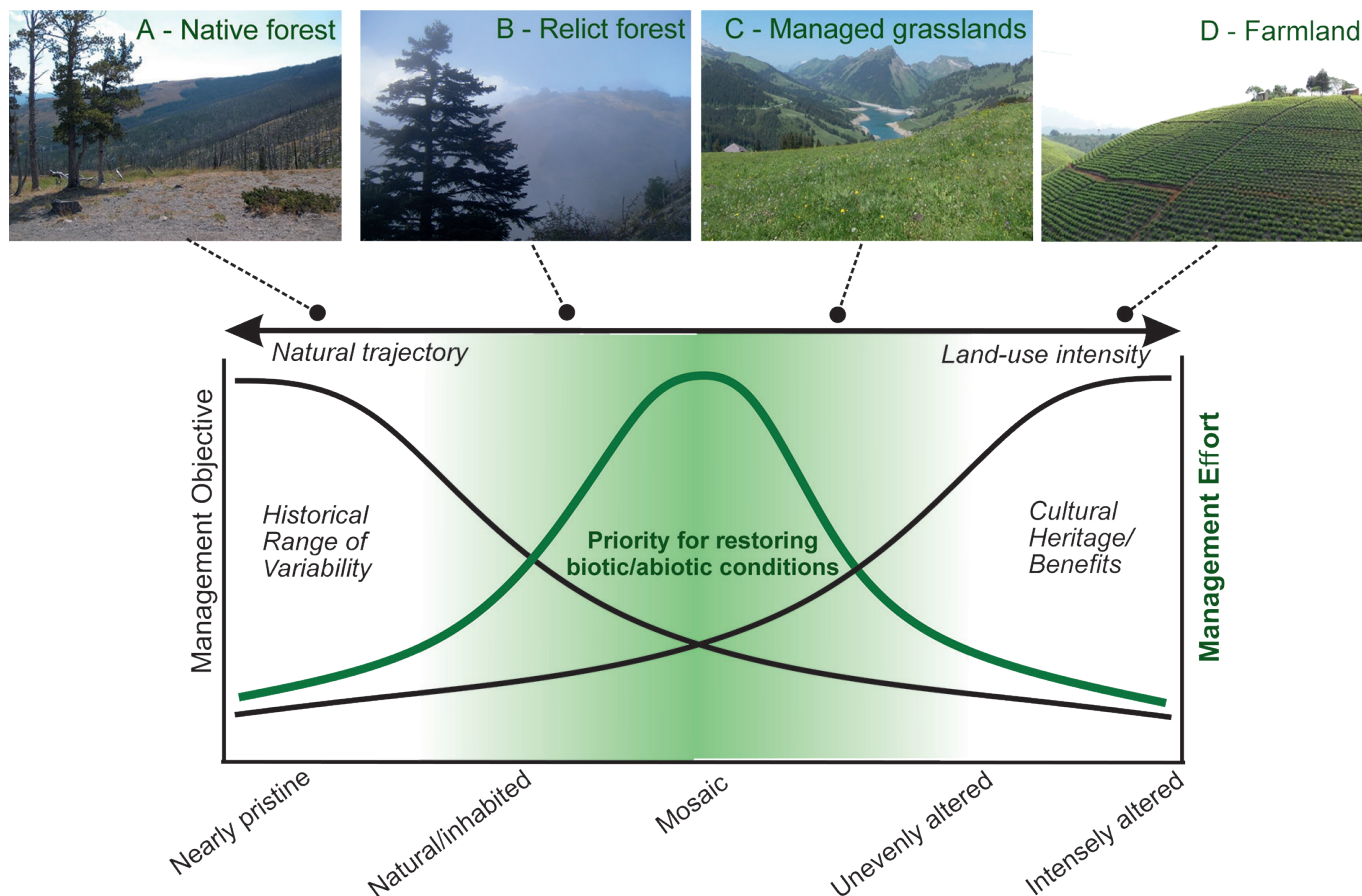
A - Native forest

B - Relict forest

C - Managed grasslands

D - Farmland

Natural trajectory

Land-use intensity

Management Objective

Management Effort

Historical Range of Variability

Priority for restoring biotic/abiotic conditions

Cultural Heritage/ Benefits

Nearly pristine

Natural/inhabited

Mosaic

Unevenly altered

Intensely altered